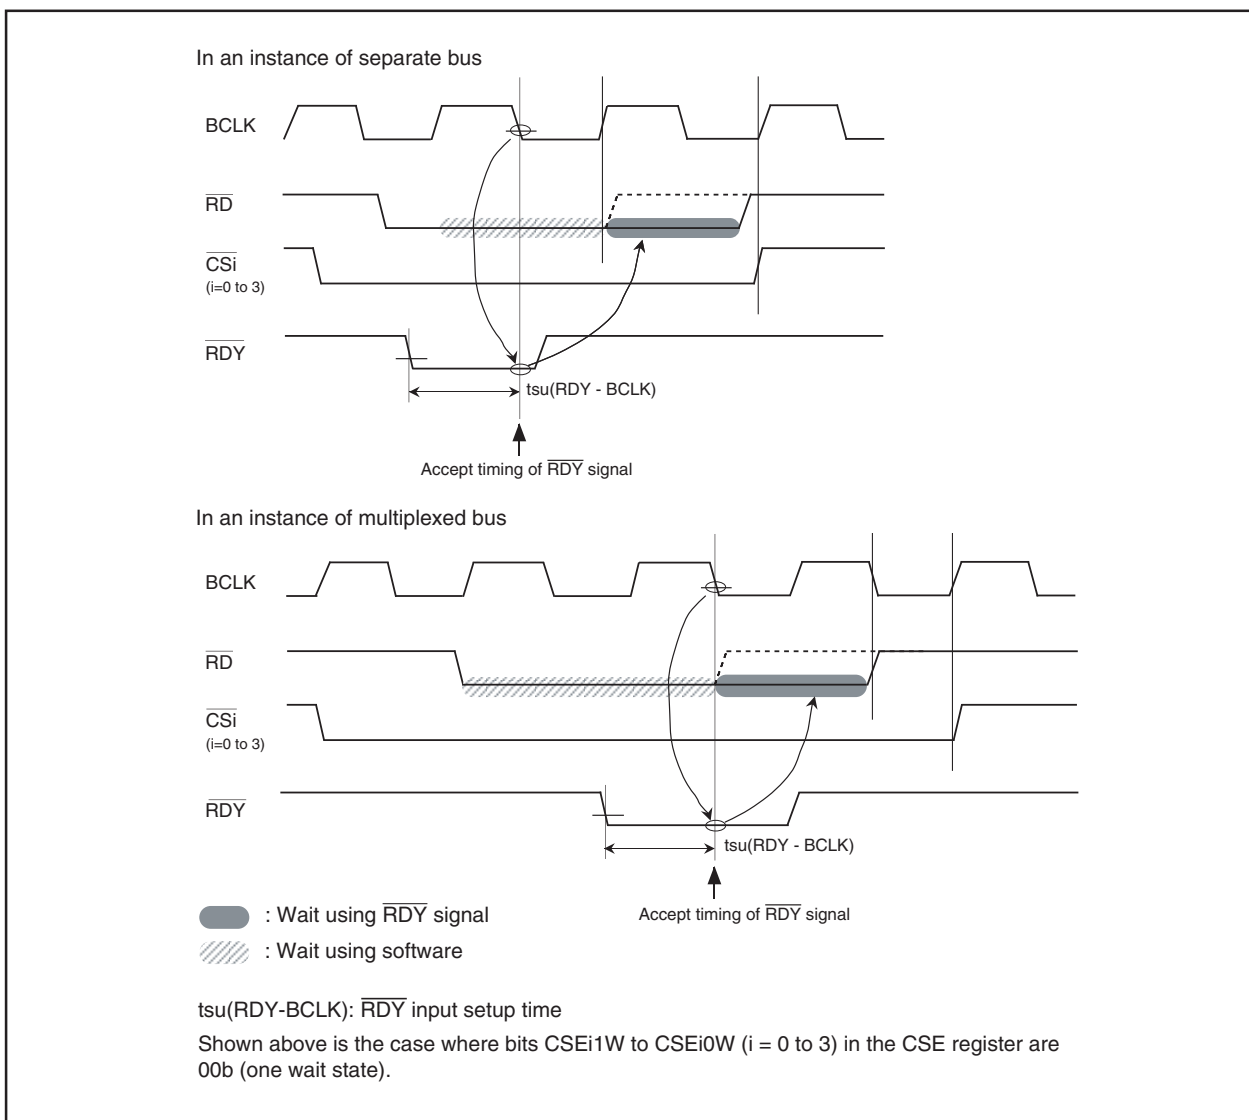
In an instance of separate bus

BCLK

$\overline{RD}$

$\overline{CSi}$
(i=0 to 3)

$\overline{RDY}$

tsu(RDY - BCLK)

Accept timing of $\overline{RDY}$ signal

In an instance of multiplexed bus

BCLK

$\overline{RD}$

$\overline{CSi}$
(i=0 to 3)

$\overline{RDY}$

tsu(RDY - BCLK)

Accept timing of $\overline{RDY}$ signal

: Wait using $\overline{RDY}$ signal

: Wait using software

tsu(RDY-BCLK): $\overline{RDY}$ input setup time

Shown above is the case where bits CSEi1W to CSEi0W (i = 0 to 3) in the CSE register are 00b (one wait state).